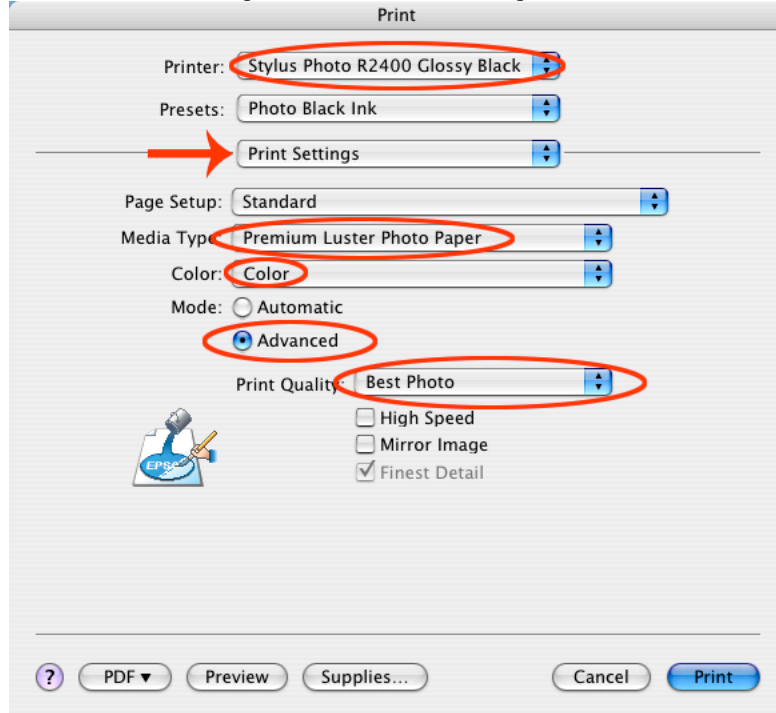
Print

Printer: Stylus Photo R2400 Glossy Black

Presets: Photo Black Ink

Print Settings

Page Setup: Standard

Media Type: Premium Luster Photo Paper

Color: Color

Mode: Automatic

Advanced

Print Quality: Best Photo

High Speed

Mirror Image

Finest Detail

EPSON

?

PDF ▾

Preview

Supplies...

Cancel

Print